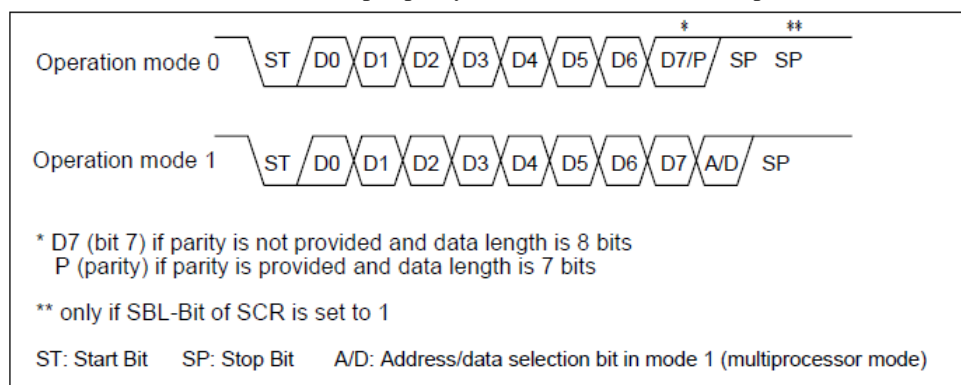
*
**

Operation mode 0 ST D0 D1 D2 D3 D4 D5 D6 D7/P SP SP

Operation mode 1 ST D0 D1 D2 D3 D4 D5 D6 D7 A/D SP

* D7 (bit 7) if parity is not provided and data length is 8 bits
P (parity) if parity is provided and data length is 7 bits

** only if SBL-Bit of SCR is set to 1

ST: Start Bit SP: Stop Bit A/D: Address/data selection bit in mode 1 (multiprocessor mode)